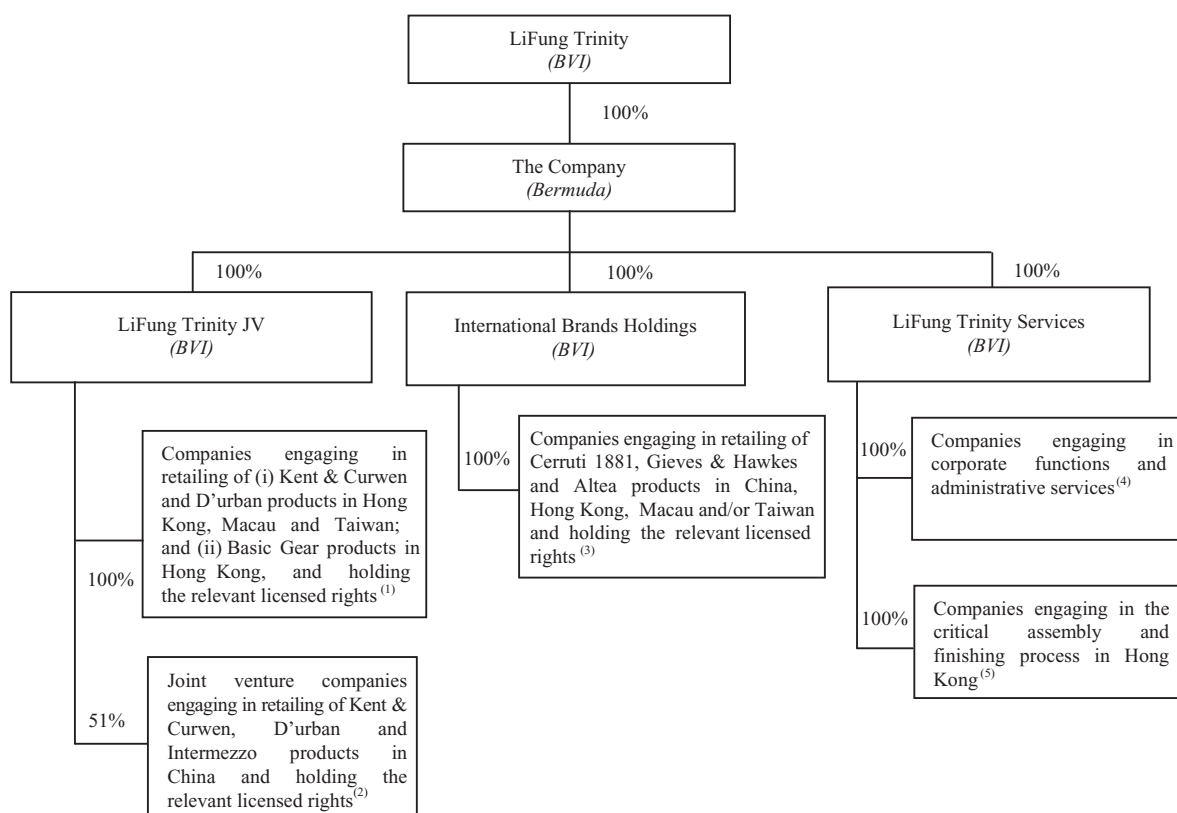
LiFung Trinity
*(BVI)*

100%

The Company
*(Bermuda)*

100%

100%

100%

LiFung Trinity JV
*(BVI)*

International Brands Holdings
*(BVI)*

LiFung Trinity Services
*(BVI)*

100%

Companies engaging in retailing of (i) Kent & Curwen and D'urban products in Hong Kong, Macau and Taiwan; and (ii) Basic Gear products in Hong Kong, and holding the relevant licensed rights $^{(1)}$

51%

Joint venture companies engaging in retailing of Kent & Curwen, D'urban and Intermezzo products in China and holding the relevant licensed rights$^{(2)}$

100%

Companies engaging in retailing of Cerruti 1881, Gieves & Hawkes and Altea products in China, Hong Kong, Macau and/or Taiwan and holding the relevant licensed rights $^{(3)}$

100%

Companies engaging in corporate functions and administrative services$^{(4)}$

100%

Companies engaging in the critical assembly and finishing process in Hong Kong$^{(5)}$